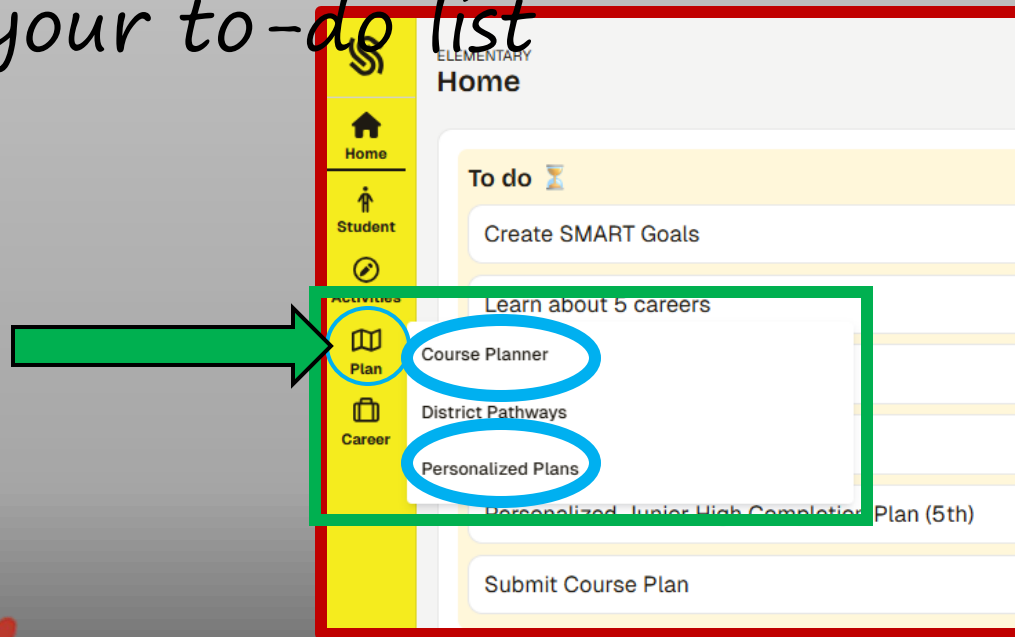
your to-do list

ELEMENTARY
Home

Home
Student
Activities
Plan
Career

To do ⏳
Create SMART Goals
Learn about 5 careers

Course Planner
District Pathways
Personalized Plans

Personalized Junior High Completion Plan (5th)
Submit Course Plan